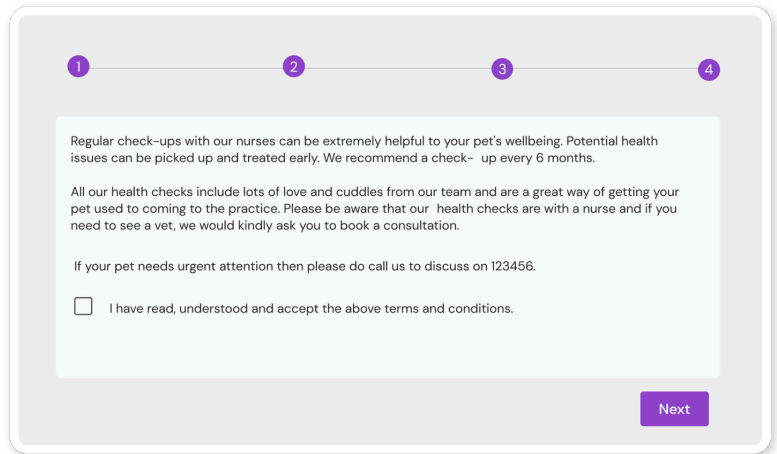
1 2 3 4

Regular check-ups with our nurses can be extremely helpful to your pet's wellbeing. Potential health issues can be picked up and treated early. We recommend a check- up every 6 months.

All our health checks include lots of love and cuddles from our team and are a great way of getting your pet used to coming to the practice. Please be aware that our health checks are with a nurse and if you need to see a vet, we would kindly ask you to book a consultation.

If your pet needs urgent attention then please do call us to discuss on 123456.

I have read, understood and accept the above terms and conditions.

Next